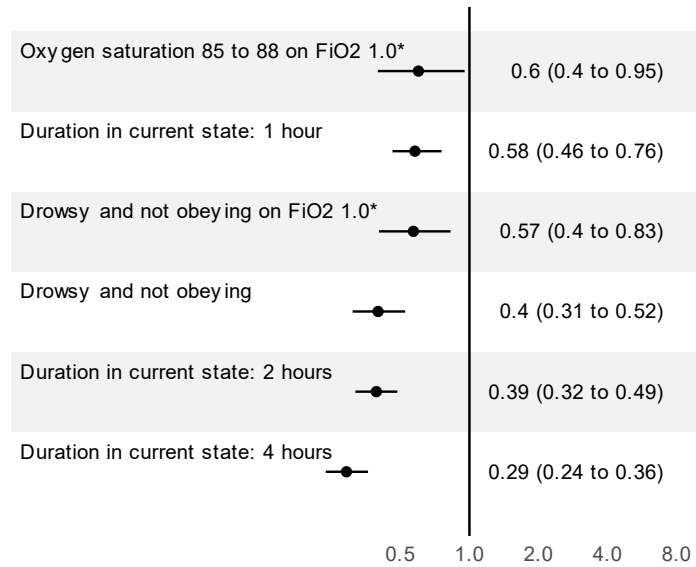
Oxygen saturation 85 to 88 on FiO2 1.0*
0.6 (0.4 to 0.95)

Duration in current state: 1 hour
0.58 (0.46 to 0.76)

Drowsy and not obeying on FiO2 1.0*
0.57 (0.4 to 0.83)

Drowsy and not obeying
0.4 (0.31 to 0.52)

Duration in current state: 2 hours
0.39 (0.32 to 0.49)

Duration in current state: 4 hours
0.29 (0.24 to 0.36)

0.5 1.0 2.0 4.0 8.0